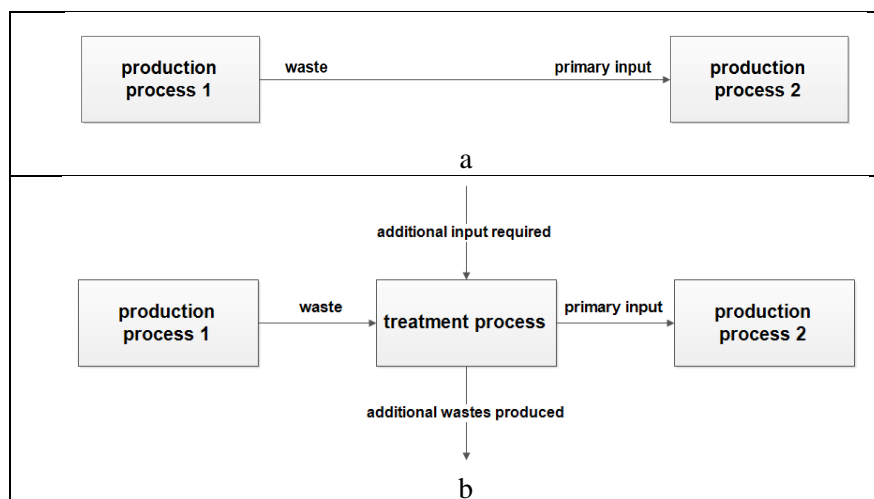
production process 1

waste

primary input

production process 2

a

additional input required

production process 1

waste

treatment process

primary input

production process 2

additional wastes produced

b